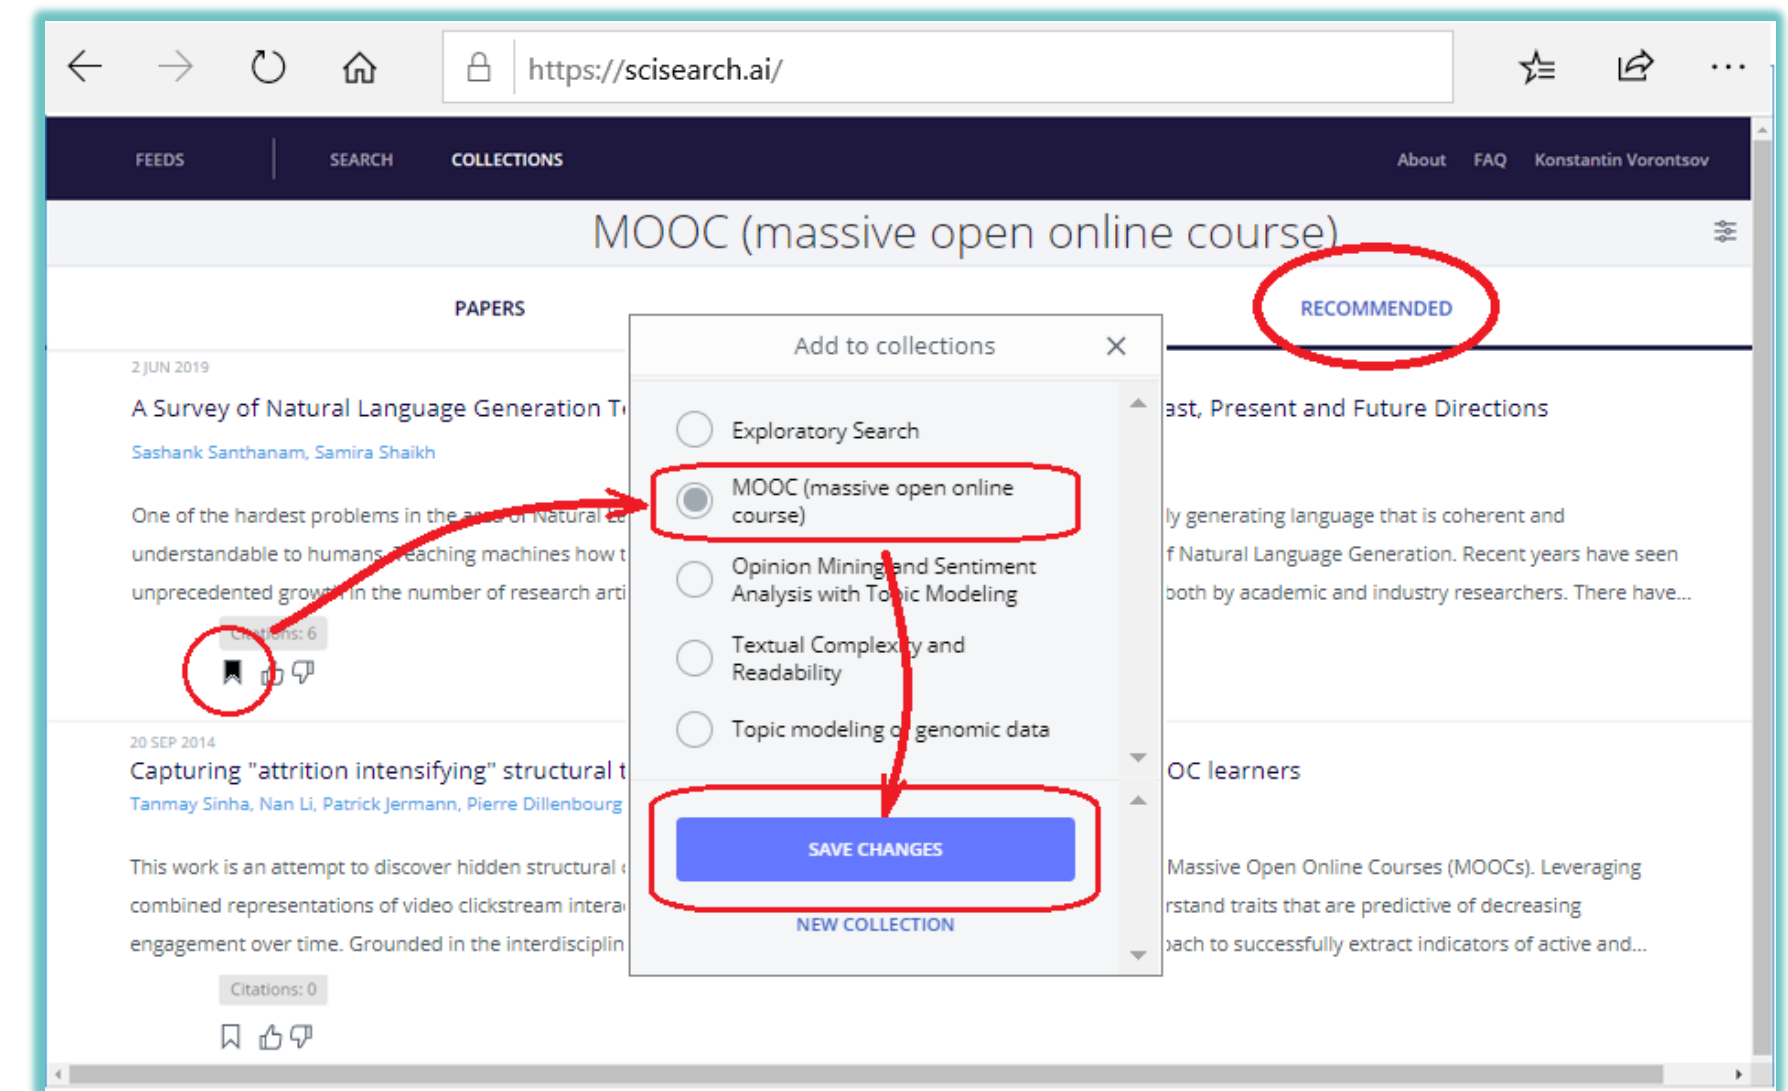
https://scisearch.ai/

FEEDS SEARCH COLLECTIONS About FAQ Konstantin Vorontsov

MOOC (massive open online course)

PAPERS RECOMMENDED

2 JUN 2019

A Survey of Natural Language Generation T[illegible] ast, Present and Future Directions

Sashank Santhanam, Samira Shaikh

One of the hardest problems in the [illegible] ly generating language that is coherent and understandable to humans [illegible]eaching machines how t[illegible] f Natural Language Generation. Recent years have seen unprecedented grow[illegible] in the number of research arti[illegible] both by academic and industry researchers. There have...

Citations: 6

20 SEP 2014

Capturing "attrition intensifying" structural t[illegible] OC learners

Tanmay Sinha, Nan Li, Patrick Jermann, Pierre Dillenbourg

This work is an attempt to discover hidden structural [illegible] Massive Open Online Courses (MOOCs). Leveraging combined representations of video clickstream intera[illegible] rstand traits that are predictive of decreasing engagement over time. Grounded in the interdisciplin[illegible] oach to successfully extract indicators of active and...

Citations: 0

Add to collections

Exploratory Search

MOOC (massive open online course)

Opinion Mining and Sentiment Analysis with Topic Modeling

Textual Complexity and Readability

Topic modeling of genomic data

SAVE CHANGES

NEW COLLECTION